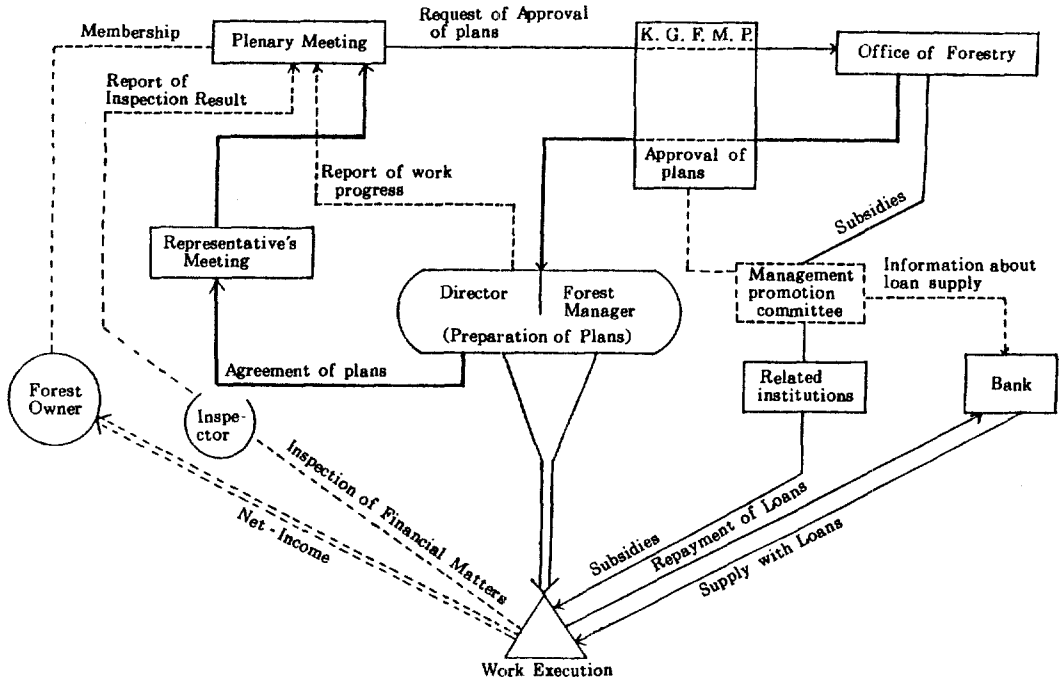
Membership

Plenary Meeting

Request of Approval of plans

K. G. F. M. P.

Office of Forestry

Report of Inspection Result

Report of work progress

Approval of plans

Subsidies

Representative's Meeting

Director

Forest Manager

(Preparation of Plans)

Management promotion committee

Information about loan supply

Agreement of plans

Forest Owner

Inspector

Related institutions

Bank

Inspection of Financial Matters

Net - Income

Subsidies

Repayment of Loans

Supply with Loans

Work Execution